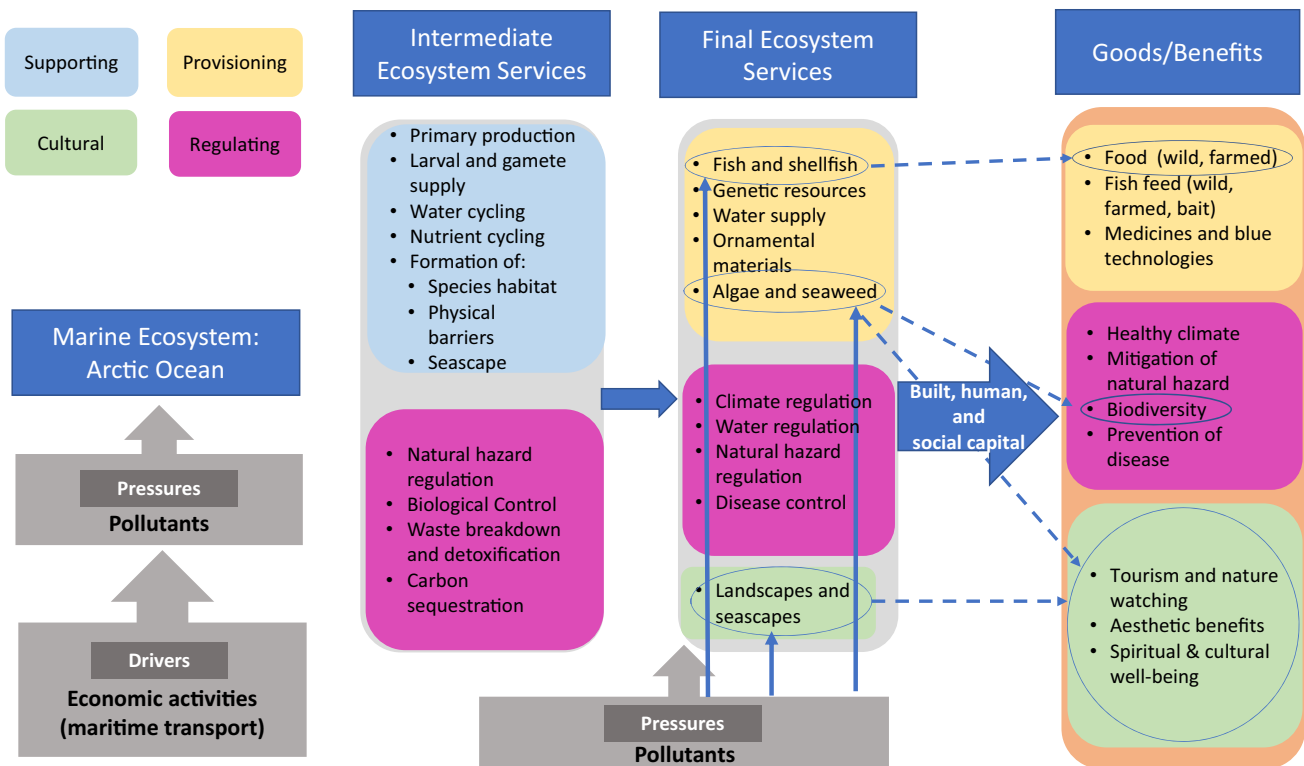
Supporting

Provisioning

Cultural

Regulating

Intermediate Ecosystem Services

Final Ecosystem Services

Goods/Benefits

- Primary production
- Larval and gamete supply
- Water cycling
- Nutrient cycling
- Formation of:
  - Species habitat
  - Physical barriers
  - Seascape

- Natural hazard regulation
- Biological Control
- Waste breakdown and detoxification
- Carbon sequestration

- Fish and shellfish
- Genetic resources
- Water supply
- Ornamental materials
- Algae and seaweed

- Climate regulation
- Water regulation
- Natural hazard regulation
- Disease control

- Landscapes and seascapes

Built, human, and social capital

- Food (wild, farmed)
- Fish feed (wild, farmed, bait)
- Medicines and blue technologies

- Healthy climate
- Mitigation of natural hazard
- Biodiversity
- Prevention of disease

- Tourism and nature watching
- Aesthetic benefits
- Spiritual & cultural well-being

Marine Ecosystem: Arctic Ocean

Pressures
Pollutants

Drivers
Economic activities (maritime transport)

Pressures
Pollutants